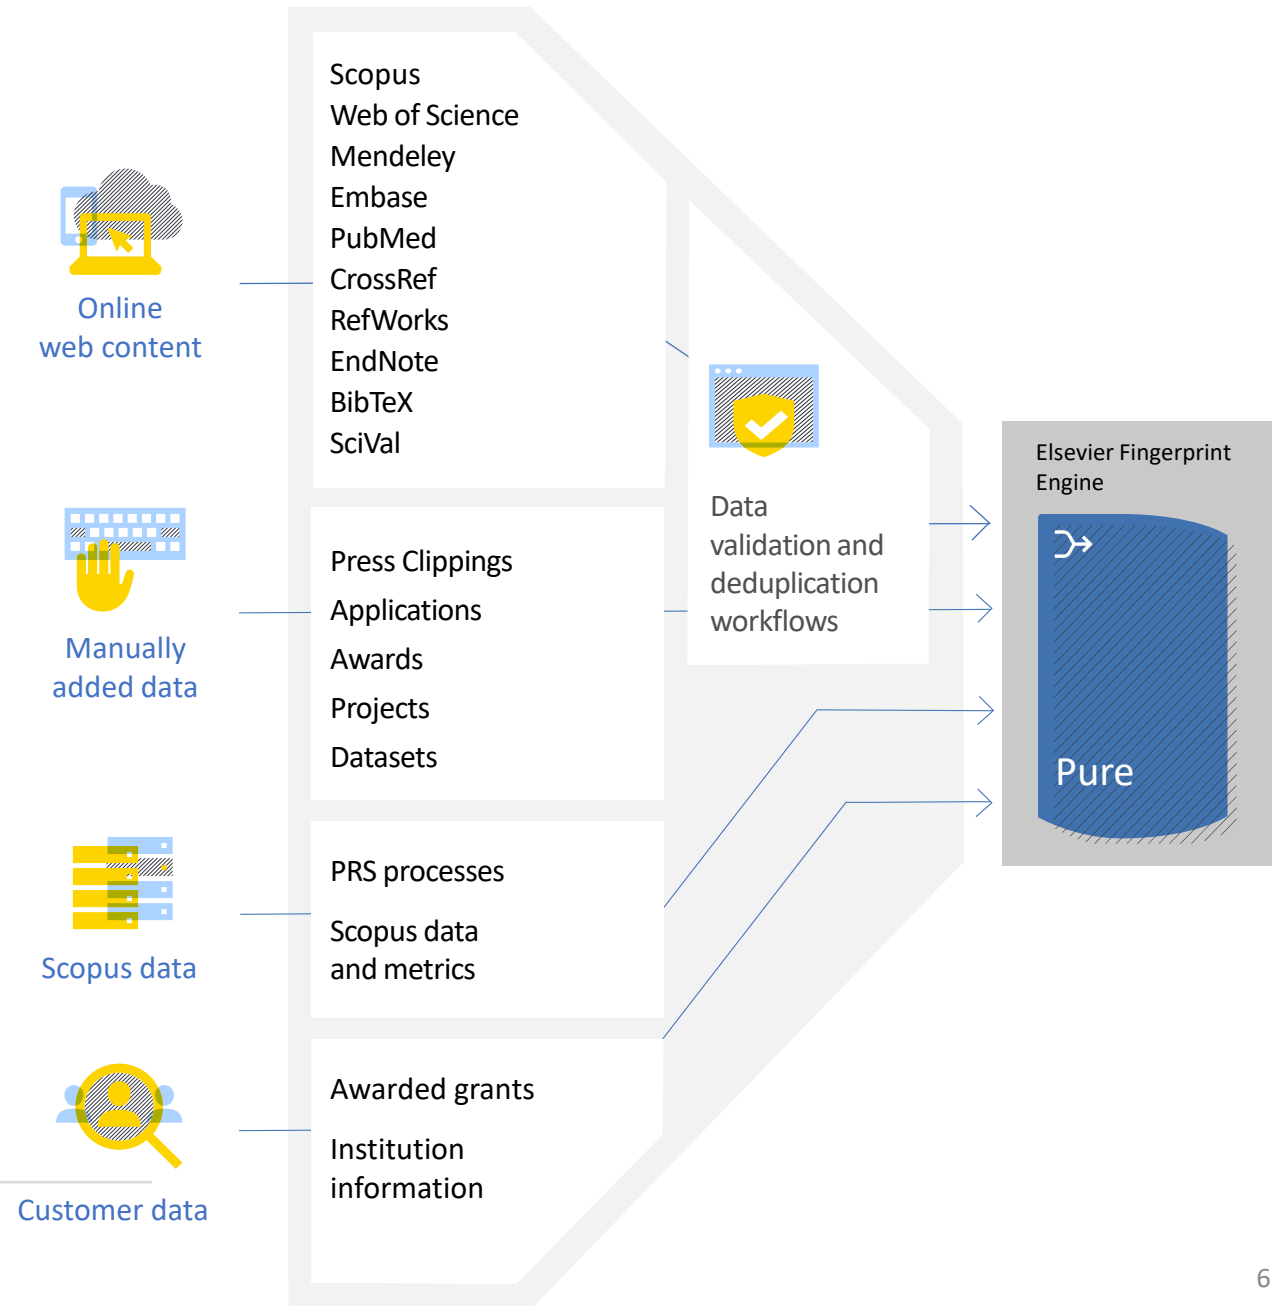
Online web content

Scopus
Web of Science
Mendeley
Embase
PubMed
CrossRef
RefWorks
EndNote
BibTeX
SciVal

Manually added data

Press Clippings
Applications
Awards
Projects
Datasets

Scopus data

PRS processes

Scopus data and metrics

Customer data

Awarded grants

Institution information

Data validation and deduplication workflows

Elsevier Fingerprint Engine

Pure

6